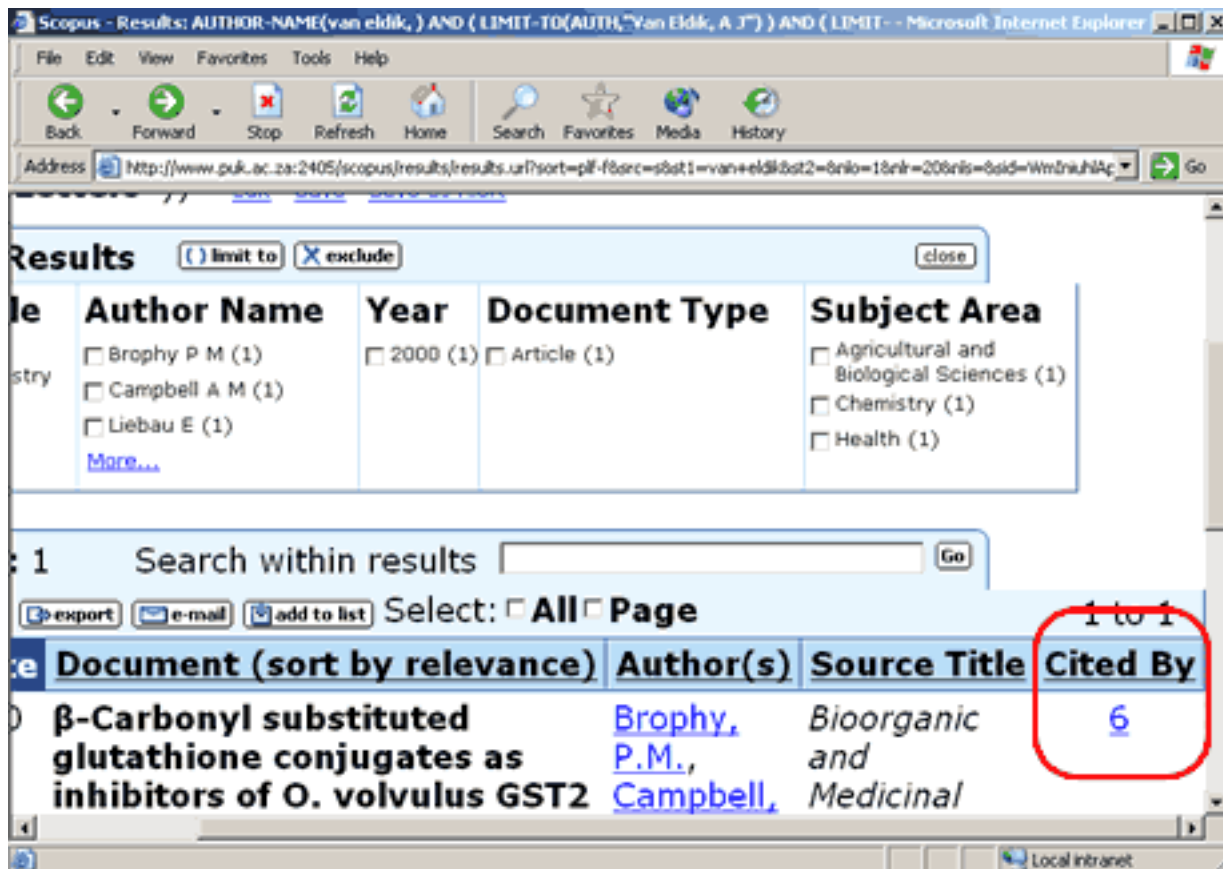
Scopus - Results: AUTHOR-NAME(van eldik, ) AND ( LIMIT-TO(AUTH,"Van Eldik, A J") ) AND ( LIMIT- - Microsoft Internet Explorer

File Edit View Favorites Tools Help

Back Forward Stop Refresh Home Search Favorites Media History

Address http://www.puk.ac.za:2405/scopus/results/results.url?sort=plf-f&src=s&st1=van+eldik&st2=&nlo=1&nlr=20&nls=&sid=WmInIuhlAp Go

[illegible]

Results limit to exclude close

| le | Author Name | Year | Document Type | Subject Area |
|---|---|---|---|---|
| stry | Brophy P M (1) | 2000 (1) | Article (1) | Agricultural and Biological Sciences (1) |
| | Campbell A M (1) | | | Chemistry (1) |
| | Liebau E (1) | | | Health (1) |
| | More... | | | |

: 1 Search within results Go

export e-mail add to list Select: All Page 1 to 1

| te | Document (sort by relevance) | Author(s) | Source Title | Cited By |
|---|---|---|---|---|
| ) | β-Carbonyl substituted glutathione conjugates as inhibitors of O. volvulus GST2 | Brophy, P.M., Campbell, | Bioorganic and Medicinal | 6 |

Local intranet